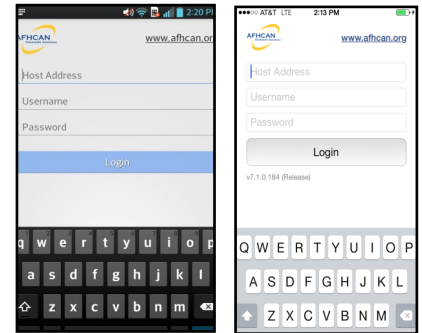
2:20 PM

AFHCAN

www.afhcan.or

Host Address

Username

Password

Login

q w e r t y u i o p

a s d f g h j k l

z x c v b n m

●●●○○ AT&T LTE 2:13 PM

AFHCAN

www.afhcan.org

Host Address

Username

Password

Login

v7.1.0.184 (Release)

Q W E R T Y U I O P

A S D F G H J K L

Z X C V B N M